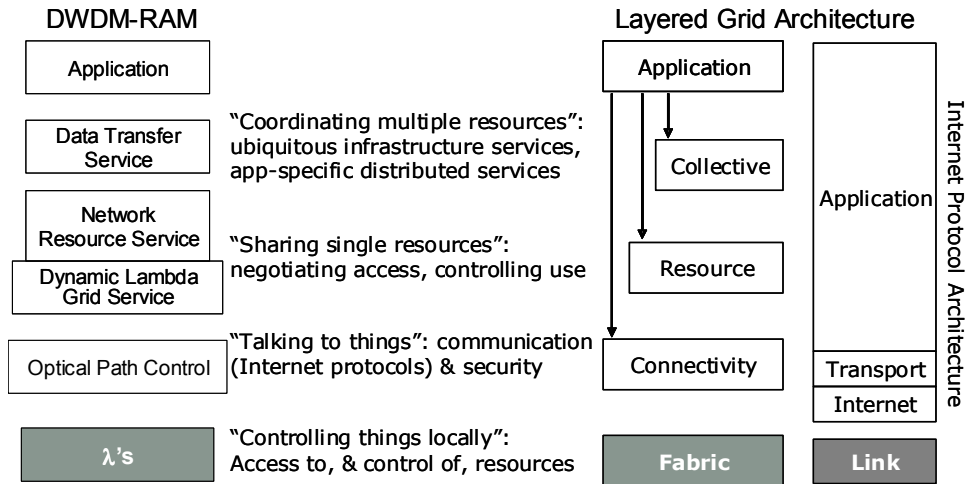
DWDM-RAM

Layered Grid Architecture

Application

Data Transfer Service

"Coordinating multiple resources": ubiquitous infrastructure services, app-specific distributed services

Network Resource Service

Dynamic Lambda Grid Service

"Sharing single resources": negotiating access, controlling use

Optical Path Control

"Talking to things": communication (Internet protocols) & security

$\lambda$'s

"Controlling things locally": Access to, & control of, resources

Application

Collective

Resource

Connectivity

Fabric

Application

Transport

Internet

Link

Internet Protocol Architecture